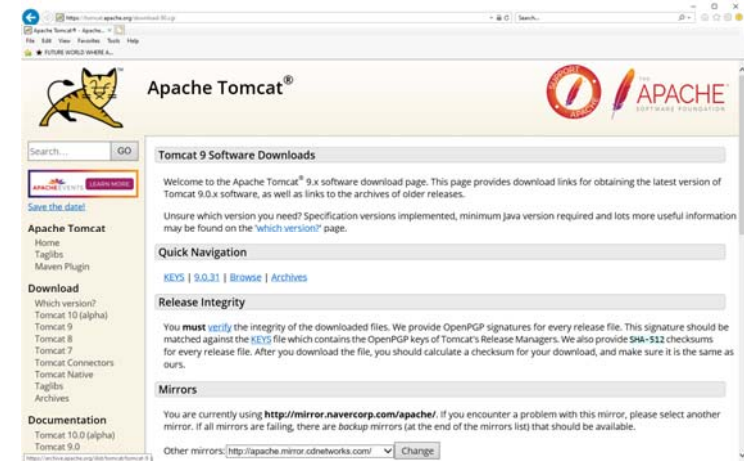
https://tomcat.apache.org/download-90.cgi
Search...
Apache Tomcat® - Apache... ×
File Edit View Favorites Tools Help
★ FUTURE WORLD WHERE A...

Apache Tomcat®

SUPPORT APACHE
THE APACHE SOFTWARE FOUNDATION

Search... GO

APACHE EVENTS LEARN MORE

Save the date!

Apache Tomcat
Home
Taglibs
Maven Plugin

Download
Which version?
Tomcat 10 (alpha)
Tomcat 9
Tomcat 8
Tomcat 7
Tomcat Connectors
Tomcat Native
Taglibs
Archives

Documentation
Tomcat 10.0 (alpha)
Tomcat 9.0

Tomcat 9 Software Downloads

Welcome to the Apache Tomcat® 9.x software download page. This page provides download links for obtaining the latest version of Tomcat 9.0.x software, as well as links to the archives of older releases.

Unsure which version you need? Specification versions implemented, minimum Java version required and lots more useful information may be found on the 'which version?' page.

Quick Navigation

KEYS | 9.0.31 | Browse | Archives

Release Integrity

You must verify the integrity of the downloaded files. We provide OpenPGP signatures for every release file. This signature should be matched against the KEYS file which contains the OpenPGP keys of Tomcat's Release Managers. We also provide SHA-512 checksums for every release file. After you download the file, you should calculate a checksum for your download, and make sure it is the same as ours.

Mirrors

You are currently using http://mirror.navercorp.com/apache/. If you encounter a problem with this mirror, please select another mirror. If all mirrors are failing, there are backup mirrors (at the end of the mirrors list) that should be available.

Other mirrors: http://apache.mirror.cdnetworks.com/ Change

https://archive.apache.org/dist/tomcat/tomcat-9